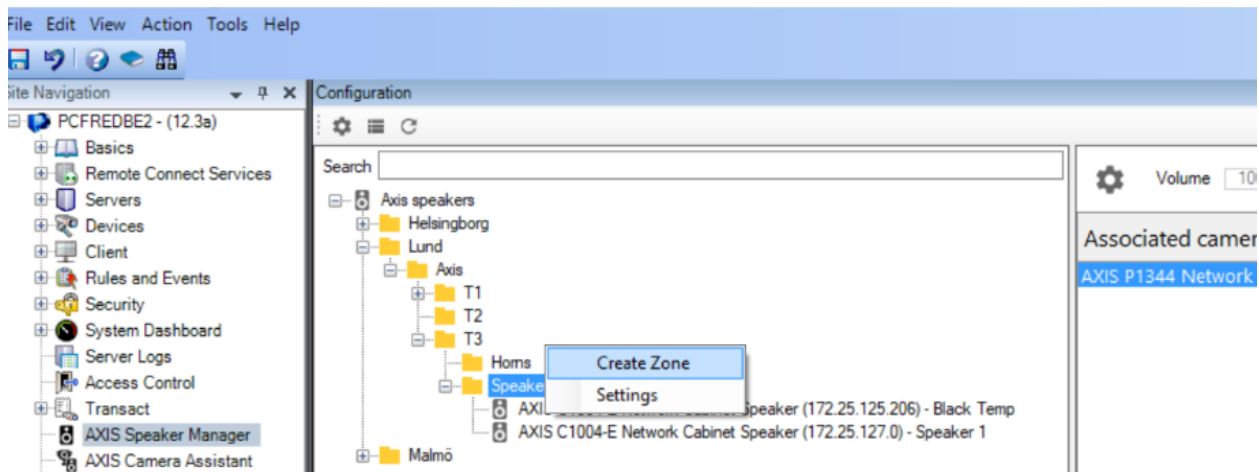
File Edit View Action Tools Help

Site Navigation

PCFREDBE2 - (12.3a)
Basics
Remote Connect Services
Servers
Devices
Client
Rules and Events
Security
System Dashboard
Server Logs
Access Control
Transact
AXIS Speaker Manager
AXIS Camera Assistant

Configuration

Search

Axis speakers
Helsingborg
Lund
Axis
T1
T2
T3
Horns
Speake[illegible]
AXIS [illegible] Speaker (172.25.125.206) - Black Temp
AXIS C1004-E Network Cabinet Speaker (172.25.127.0) - Speaker 1
Malmö

Create Zone
Settings

Volume 10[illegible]

Associated camer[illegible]
AXIS P1344 Network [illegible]